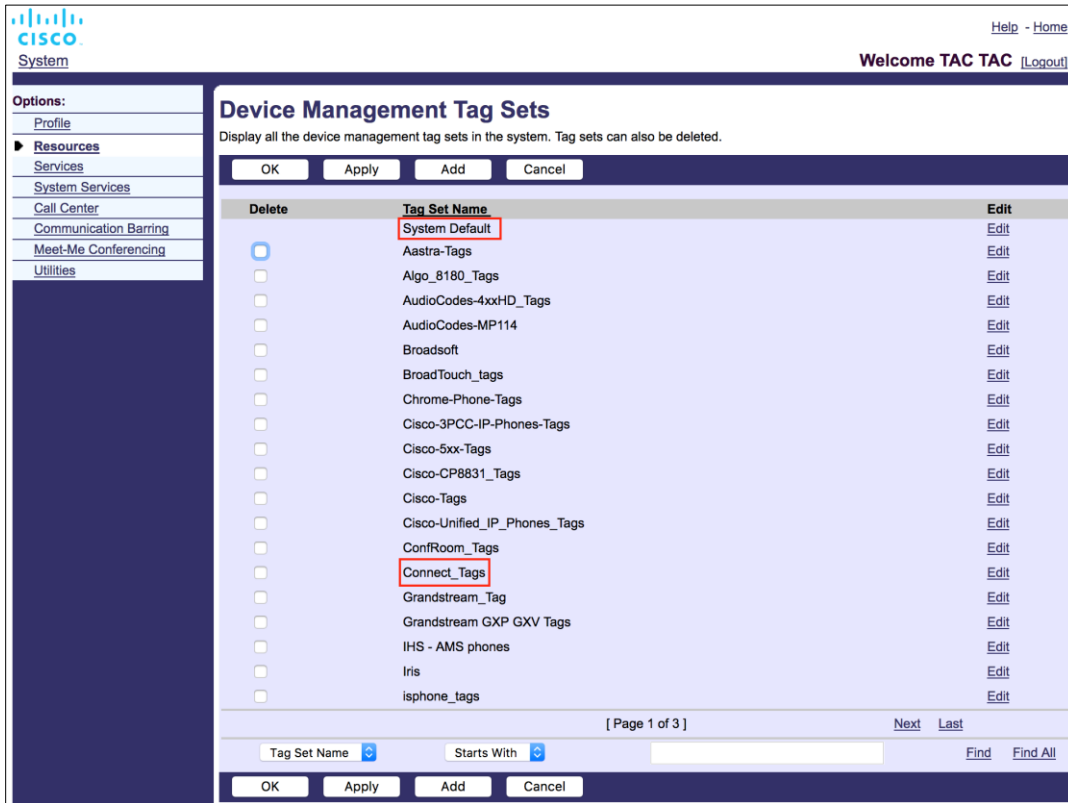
cisco
System

Help - Home
Welcome TAC TAC [Logout]

Options:
Profile
Resources
Services
System Services
Call Center
Communication Barring
Meet-Me Conferencing
Utilities

Device Management Tag Sets
Display all the device management tag sets in the system. Tag sets can also be deleted.

OK Apply Add Cancel

| Delete | Tag Set Name | Edit |
|---|---|---|
| | System Default | Edit |
| | Aastra-Tags | Edit |
| | Algo_8180_Tags | Edit |
| | AudioCodes-4xxHD_Tags | Edit |
| | AudioCodes-MP114 | Edit |
| | Broadsoft | Edit |
| | BroadTouch_tags | Edit |
| | Chrome-Phone-Tags | Edit |
| | Cisco-3PCC-IP-Phones-Tags | Edit |
| | Cisco-5xx-Tags | Edit |
| | Cisco-CP8831_Tags | Edit |
| | Cisco-Tags | Edit |
| | Cisco-Unified_IP_Phones_Tags | Edit |
| | ConfRoom_Tags | Edit |
| | Connect_Tags | Edit |
| | Grandstream_Tag | Edit |
| | Grandstream GXP GXV Tags | Edit |
| | IHS - AMS phones | Edit |
| | Iris | Edit |
| | isphone_tags | Edit |

[ Page 1 of 3 ] Next Last

Tag Set Name Starts With Find Find All

OK Apply Add Cancel